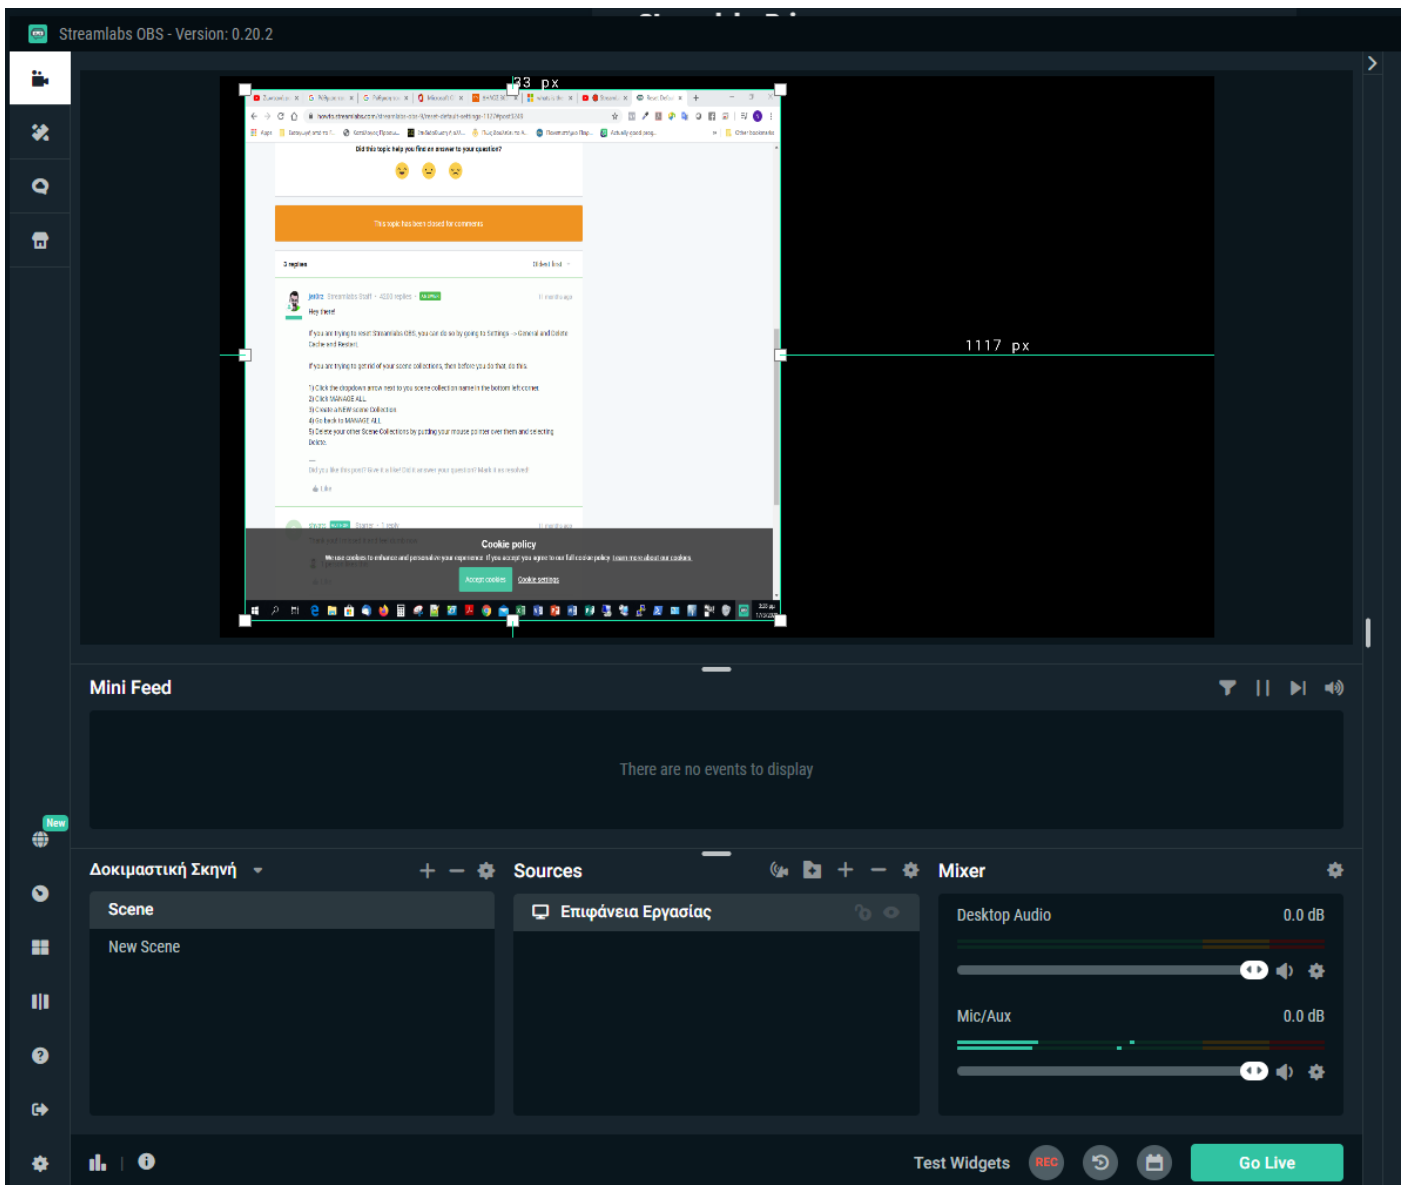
Streamlabs OBS - Version: 0.20.2

33 px

Did this topic help you find an answer to your question?

This topic has been closed for comments

3 replies

Hey there!

If you are trying to reset Streamlabs OBS, you can do so by going to Settings -> General and Delete Cache and Restart.

If you are trying to get rid of your scene collections, then before you do that do this.

1) Click the dropdown arrow next to you scene collection name in the bottom left corner
2) Click MANAGE ALL
3) Create a NEW scene Collection
4) Go back to MANAGE ALL
5) Delete your other Scene Collections by putting your mouse pointer over them and selecting Delete.

Cookie policy

Accept cookies

Cookie settings

1117 px

Mini Feed

There are no events to display

New

Δοκιμαστική Σκηνή

Scene

New Scene

Sources

Επιφάνεια Εργασίας

Mixer

Desktop Audio

0.0 dB

Mic/Aux

0.0 dB

Test Widgets

REC

Go Live